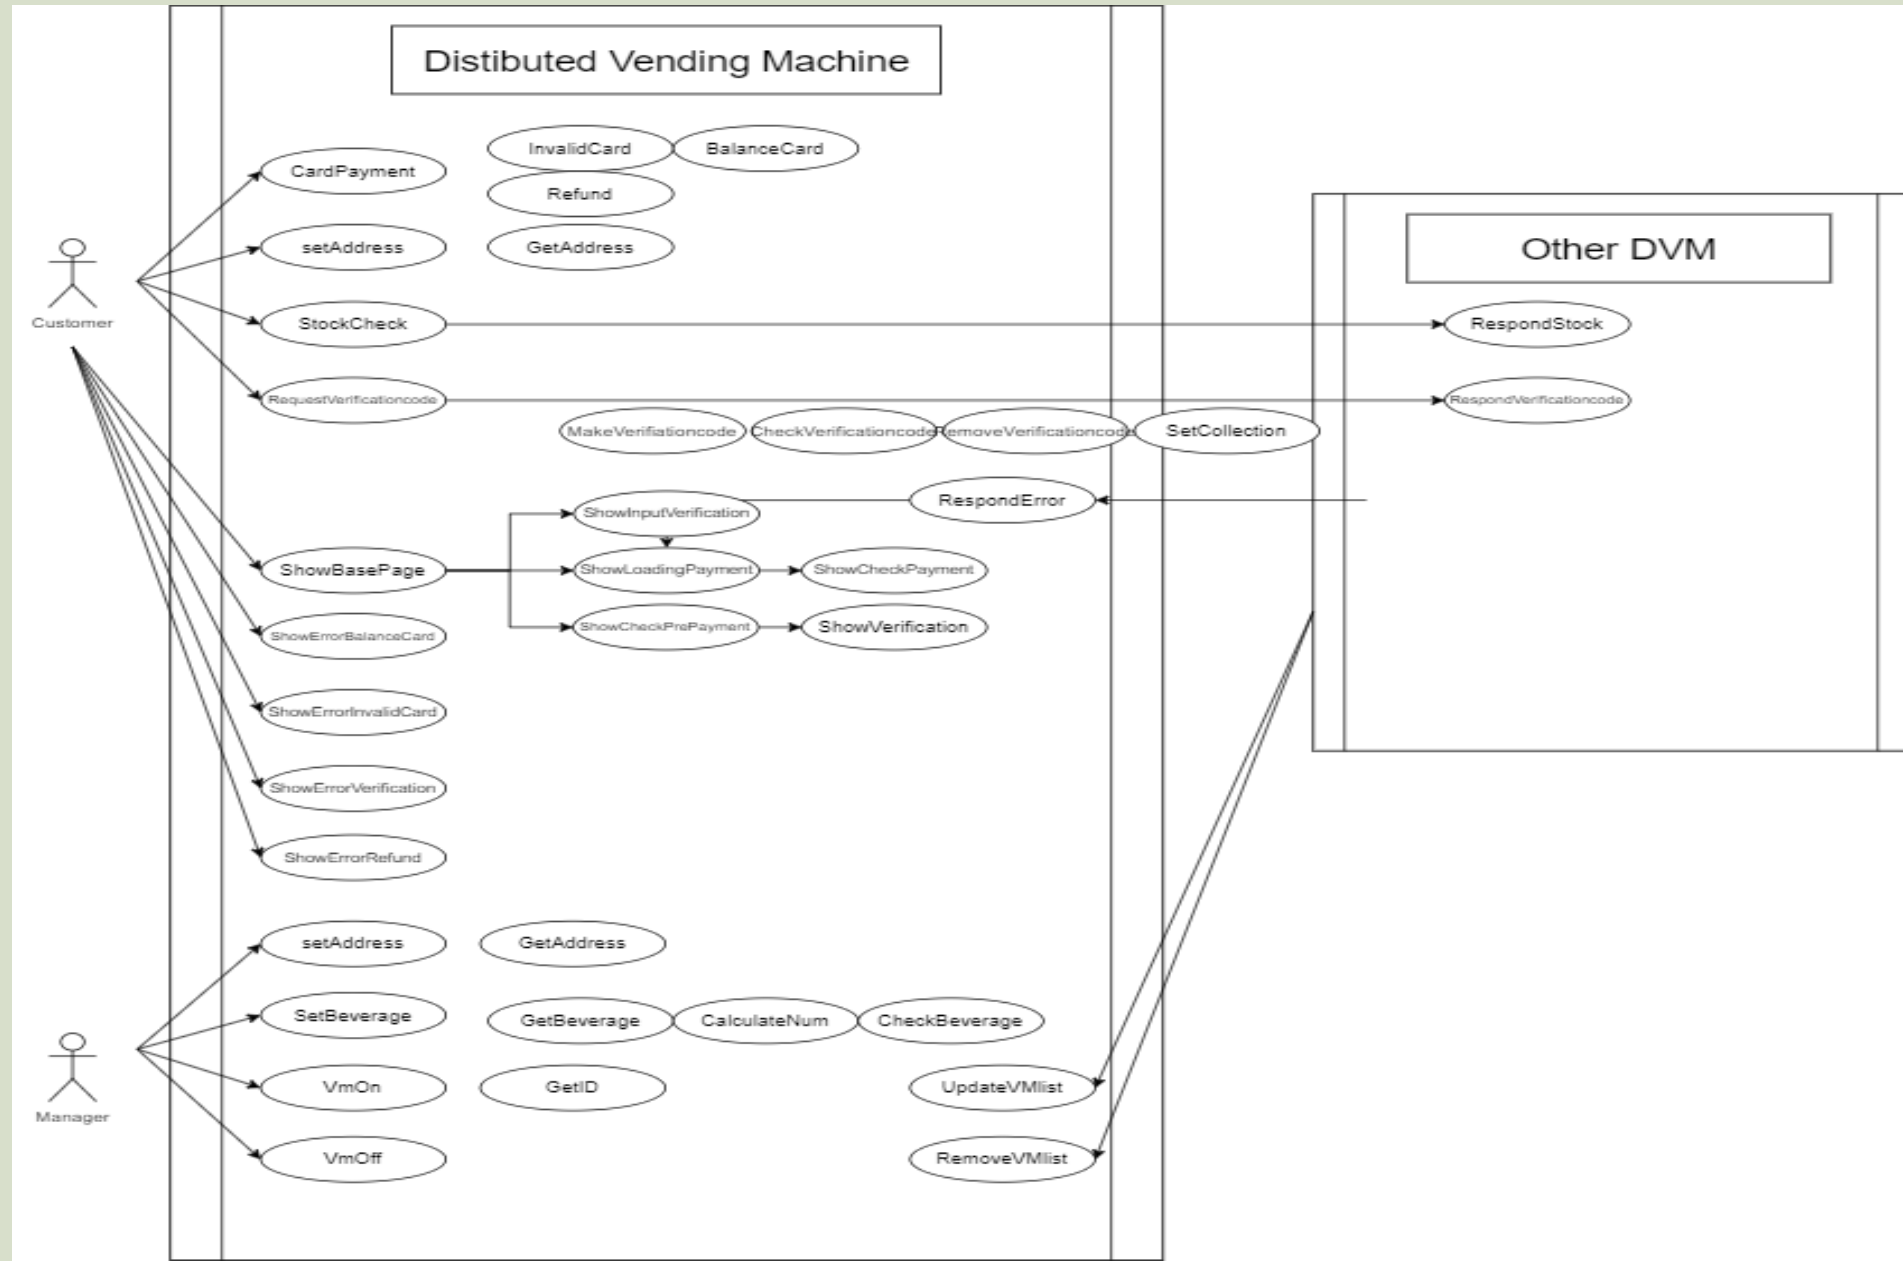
Distibuted Vending Machine

Customer

CardPayment

InvalidCard

BalanceCard

Refund

setAddress

GetAddress

StockCheck

RequestVerificationcode

MakeVerifiationcode

CheckVerificationcode

RemoveVerificationcode

SetCollection

Other DVM

RespondStock

RespondVerificationcode

RespondError

ShowInputVerification

ShowBasePage

ShowLoadingPayment

ShowCheckPayment

ShowCheckPrePayment

ShowVerification

ShowErrorBalanceCard

ShowErrorInvalidCard

ShowErrorVerification

ShowErrorRefund

Manager

setAddress

GetAddress

SetBeverage

GetBeverage

CalculateNum

CheckBeverage

VmOn

GetID

UpdateVMlist

VmOff

RemoveVMlist